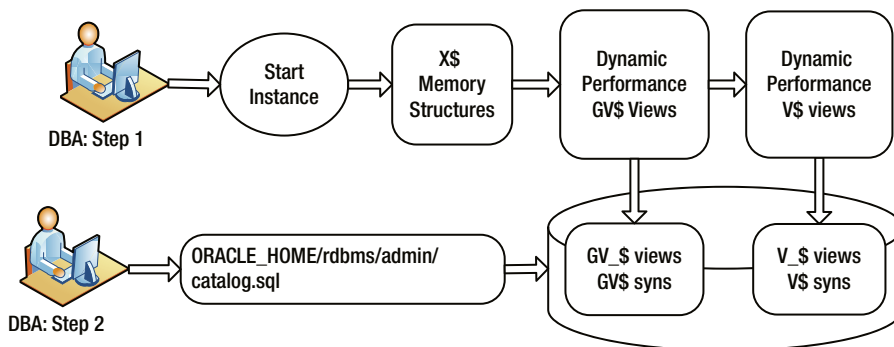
Start Instance

X$ Memory Structures

Dynamic Performance GV$ Views

Dynamic Performance V$ views

DBA: Step 1

ORACLE_HOME/rdbms/admin/ catalog.sql

GV_$ views GV$ syns

V_$ views V$ syns

DBA: Step 2